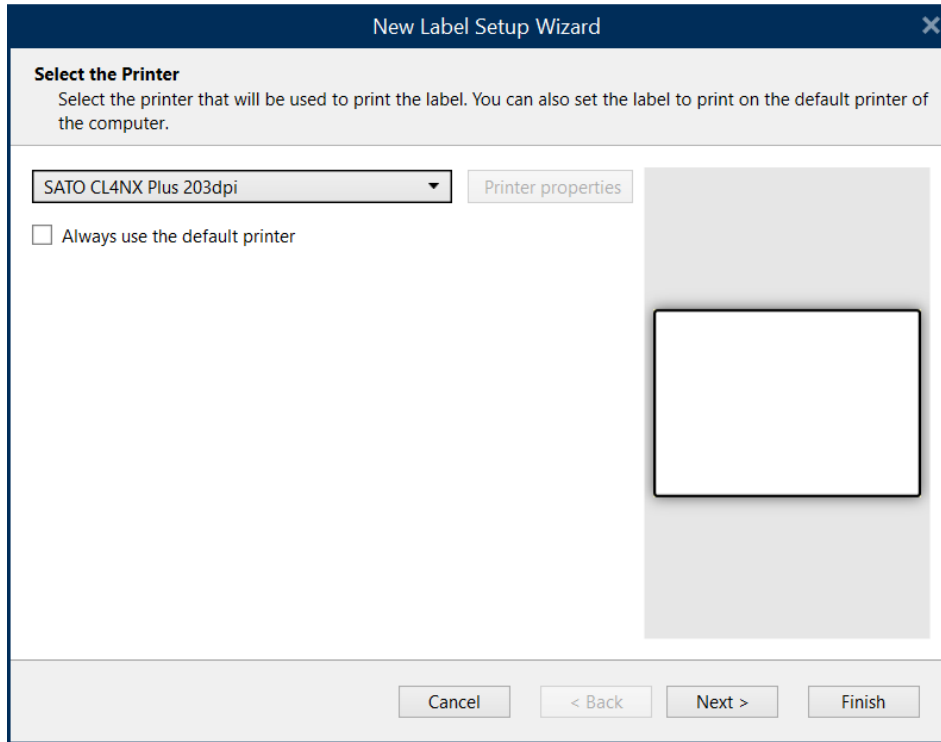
New Label Setup Wizard

Select the Printer

Select the printer that will be used to print the label. You can also set the label to print on the default printer of the computer.

SATO CL4NX Plus 203dpi

Printer properties

Always use the default printer

Cancel

< Back

Next >

Finish